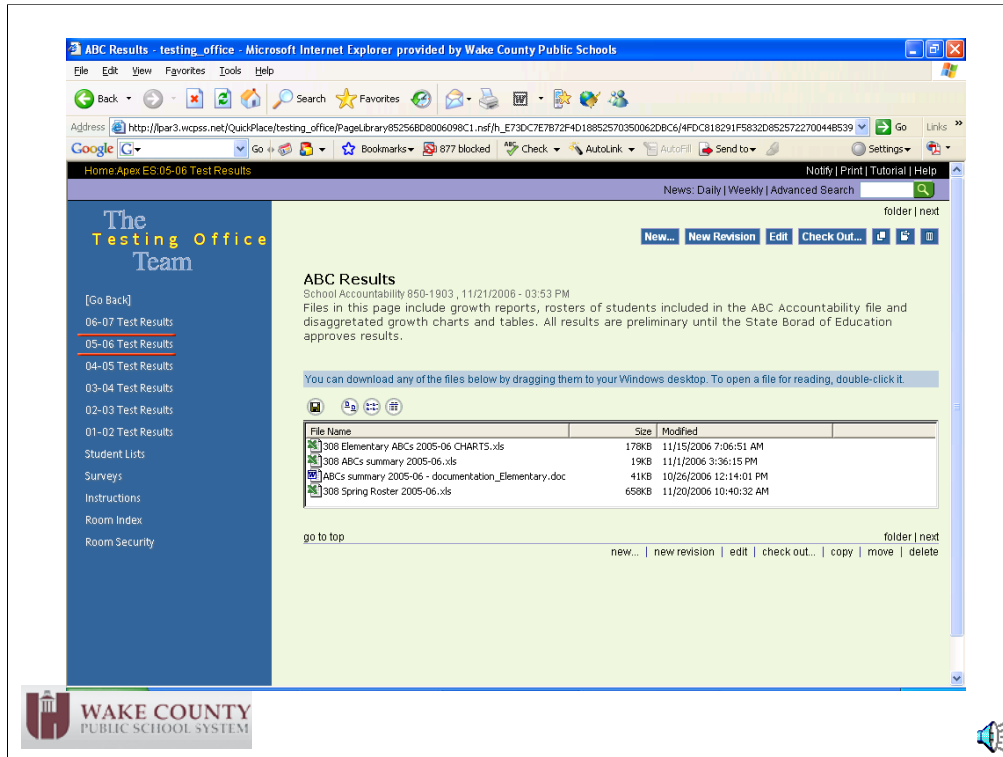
ABC Results - testing_office - Microsoft Internet Explorer provided by Wake County Public Schools

File Edit View Favorites Tools Help

Back Search Favorites

Address http://lpar3.wcpss.net/QuickPlace/testing_office/PageLibrary85256BD8006098C1.nsf/h_E73DC7E7B72F4D18852570350062DBC6/4FDC818291F5832D852572270044B539 Go Links

Google G Go Bookmarks 877 blocked Check AutoLink AutoFill Send to Settings

Home:Apex ES:05-06 Test Results

Notify | Print | Tutorial | Help

News: Daily | Weekly | Advanced Search

The Testing Office Team

[Go Back]
06-07 Test Results
05-06 Test Results
04-05 Test Results
03-04 Test Results
02-03 Test Results
01-02 Test Results
Student Lists
Surveys
Instructions
Room Index
Room Security

folder | next

New... New Revision Edit Check Out...

ABC Results

School Accountability 850-1903 , 11/21/2006 - 03:53 PM

Files in this page include growth reports, rosters of students included in the ABC Accountability file and disaggretated growth charts and tables. All results are preliminary until the State Borad of Education approves results.

You can download any of the files below by dragging them to your Windows desktop. To open a file for reading, double-click it.

| File Name | Size | Modified |
|---|---|---|
| 308 Elementary ABCs 2005-06 CHARTS.xls | 178KB | 11/15/2006 7:06:51 AM |
| 308 ABCs summary 2005-06.xls | 19KB | 11/1/2006 3:36:15 PM |
| ABCs summary 2005-06 - documentation_Elementary.doc | 41KB | 10/26/2006 12:14:01 PM |
| 308 Spring Roster 2005-06.xls | 658KB | 11/20/2006 10:40:32 AM |

go to top

folder | next

new... | new revision | edit | check out... | copy | move | delete

WAKE COUNTY
PUBLIC SCHOOL SYSTEM